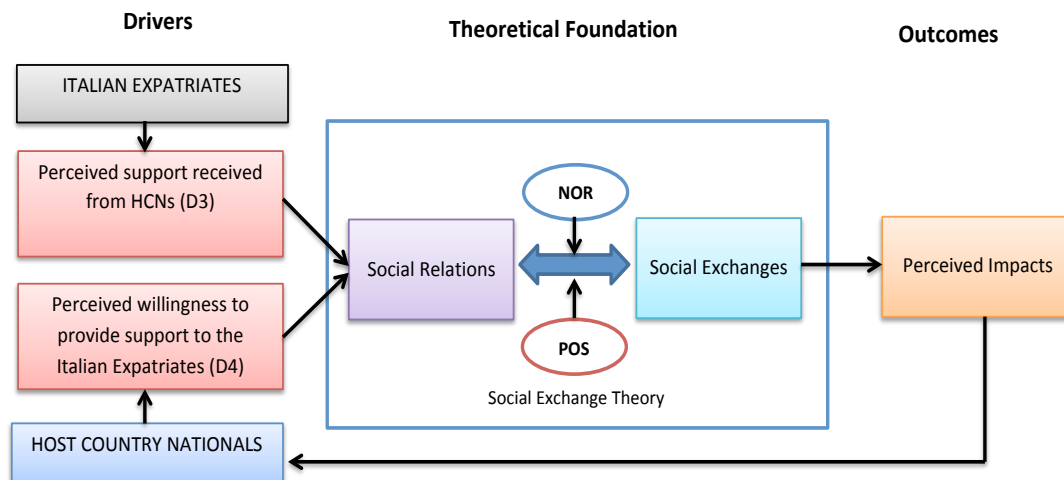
Drivers

Theoretical Foundation

Outcomes

ITALIAN EXPATRIATES

Perceived support received from HCNs (D3)

Perceived willingness to provide support to the Italian Expatriates (D4)

HOST COUNTRY NATIONALS

NOR

Social Relations

Social Exchanges

POS

Social Exchange Theory

Perceived Impacts